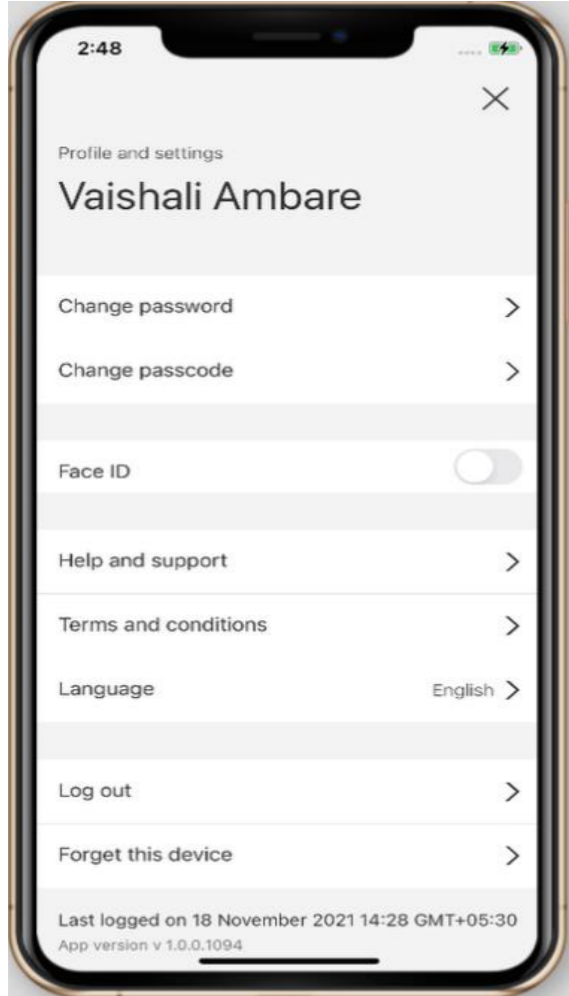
2:48

Profile and settings

Vaishali Ambare

Change password

Change passcode

Face ID

Help and support

Terms and conditions

Language English

Log out

Forget this device

Last logged on 18 November 2021 14:28 GMT+05:30

App version v 1.0.0.1094